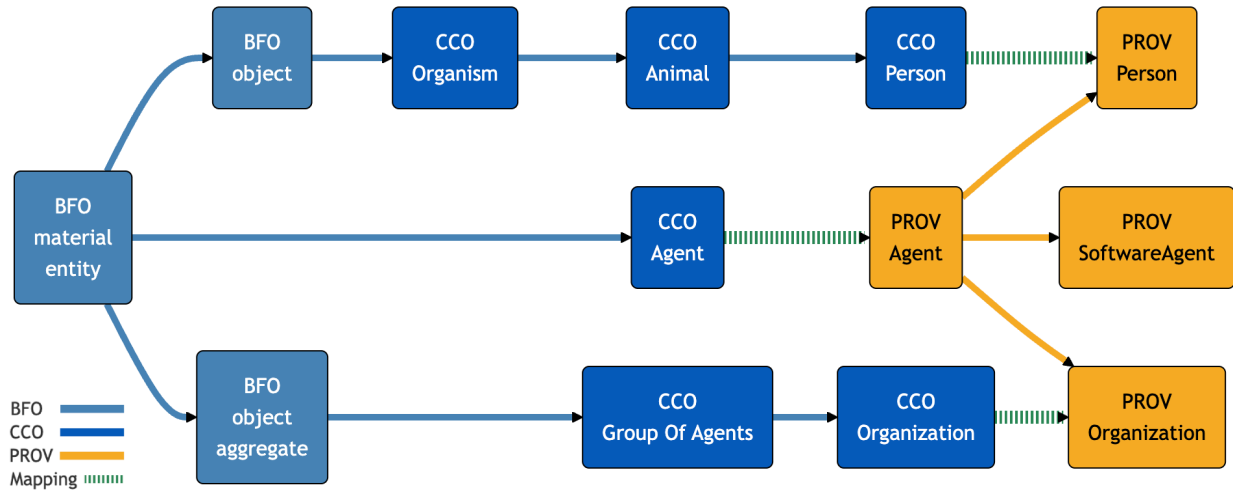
BFO object

CCO Organism

CCO Animal

CCO Person

PROV Person

BFO material entity

CCO Agent

PROV Agent

PROV SoftwareAgent

BFO object aggregate

CCO Group Of Agents

CCO Organization

PROV Organization

BFO
CCO
PROV
Mapping